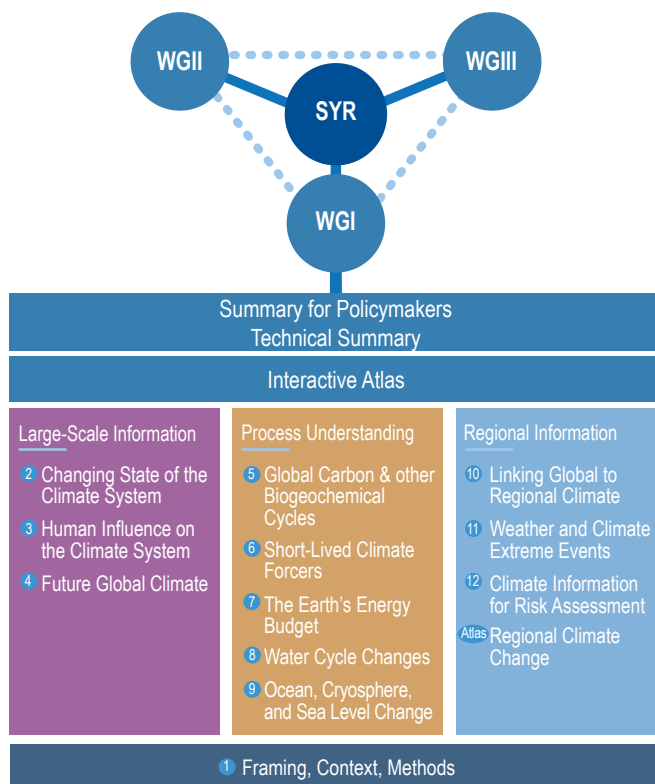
WGII

WGIII

SYR

WGI

Summary for Policymakers
Technical Summary

Interactive Atlas

Large-Scale Information

2 Changing State of the Climate System

3 Human Influence on the Climate System

4 Future Global Climate

Process Understanding

5 Global Carbon & other Biogeochemical Cycles

6 Short-Lived Climate Forcers

7 The Earth's Energy Budget

8 Water Cycle Changes

9 Ocean, Cryosphere, and Sea Level Change

Regional Information

10 Linking Global to Regional Climate

11 Weather and Climate Extreme Events

12 Climate Information for Risk Assessment

Atlas Regional Climate Change

1 Framing, Context, Methods